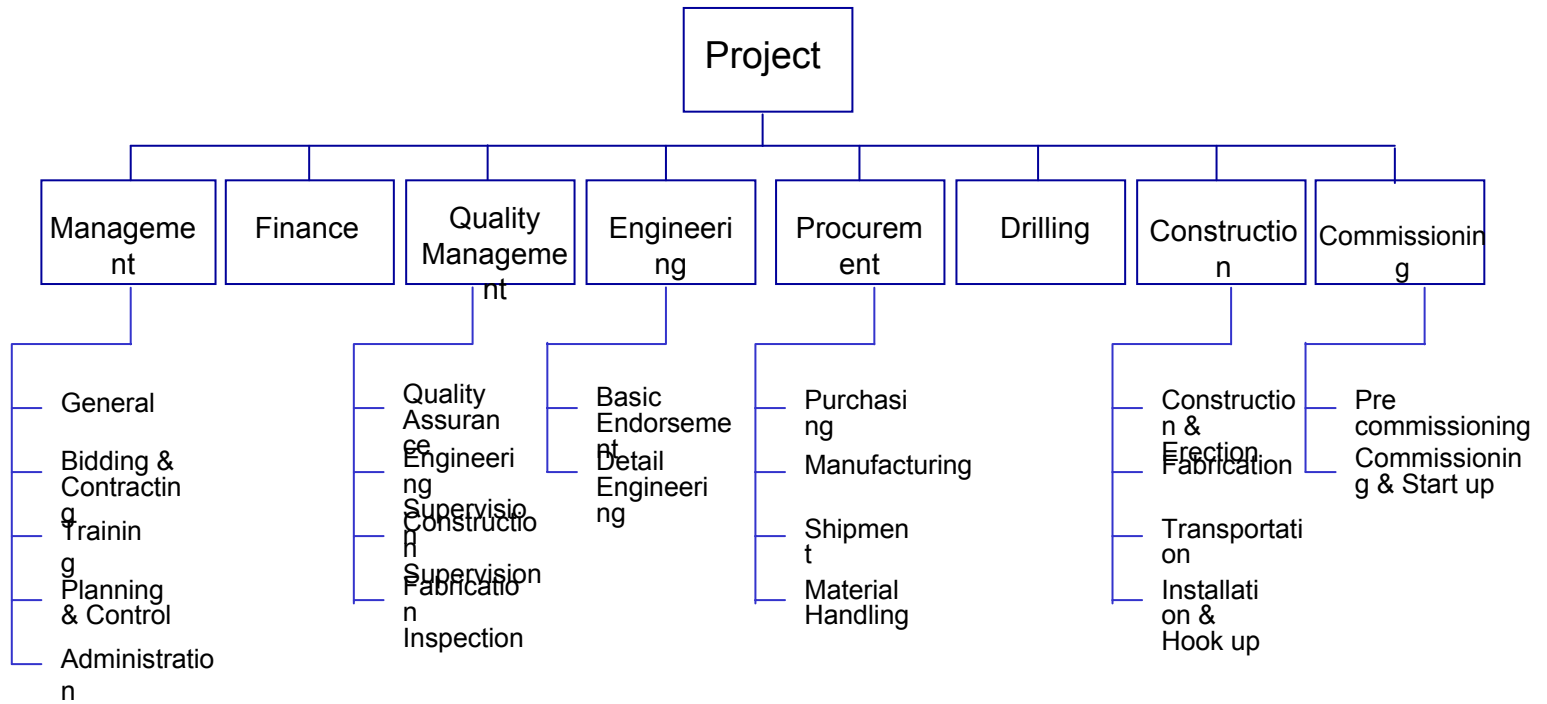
Project

Management

Finance

Quality Management

Engineering

Procurement

Drilling

Construction

Commissioning

General

Bidding & Contracting

Training

Planning & Control

Administration

Quality Assurance

Engineering Supervision

Construction Supervision

Fabrication Inspection

Basic Endorsement

Detail Engineering

Purchasing

Manufacturing

Shipment

Material Handling

Construction & Erection

Fabrication

Transportation

Installation & Hook up

Pre commissioning

Commissioning & Start up